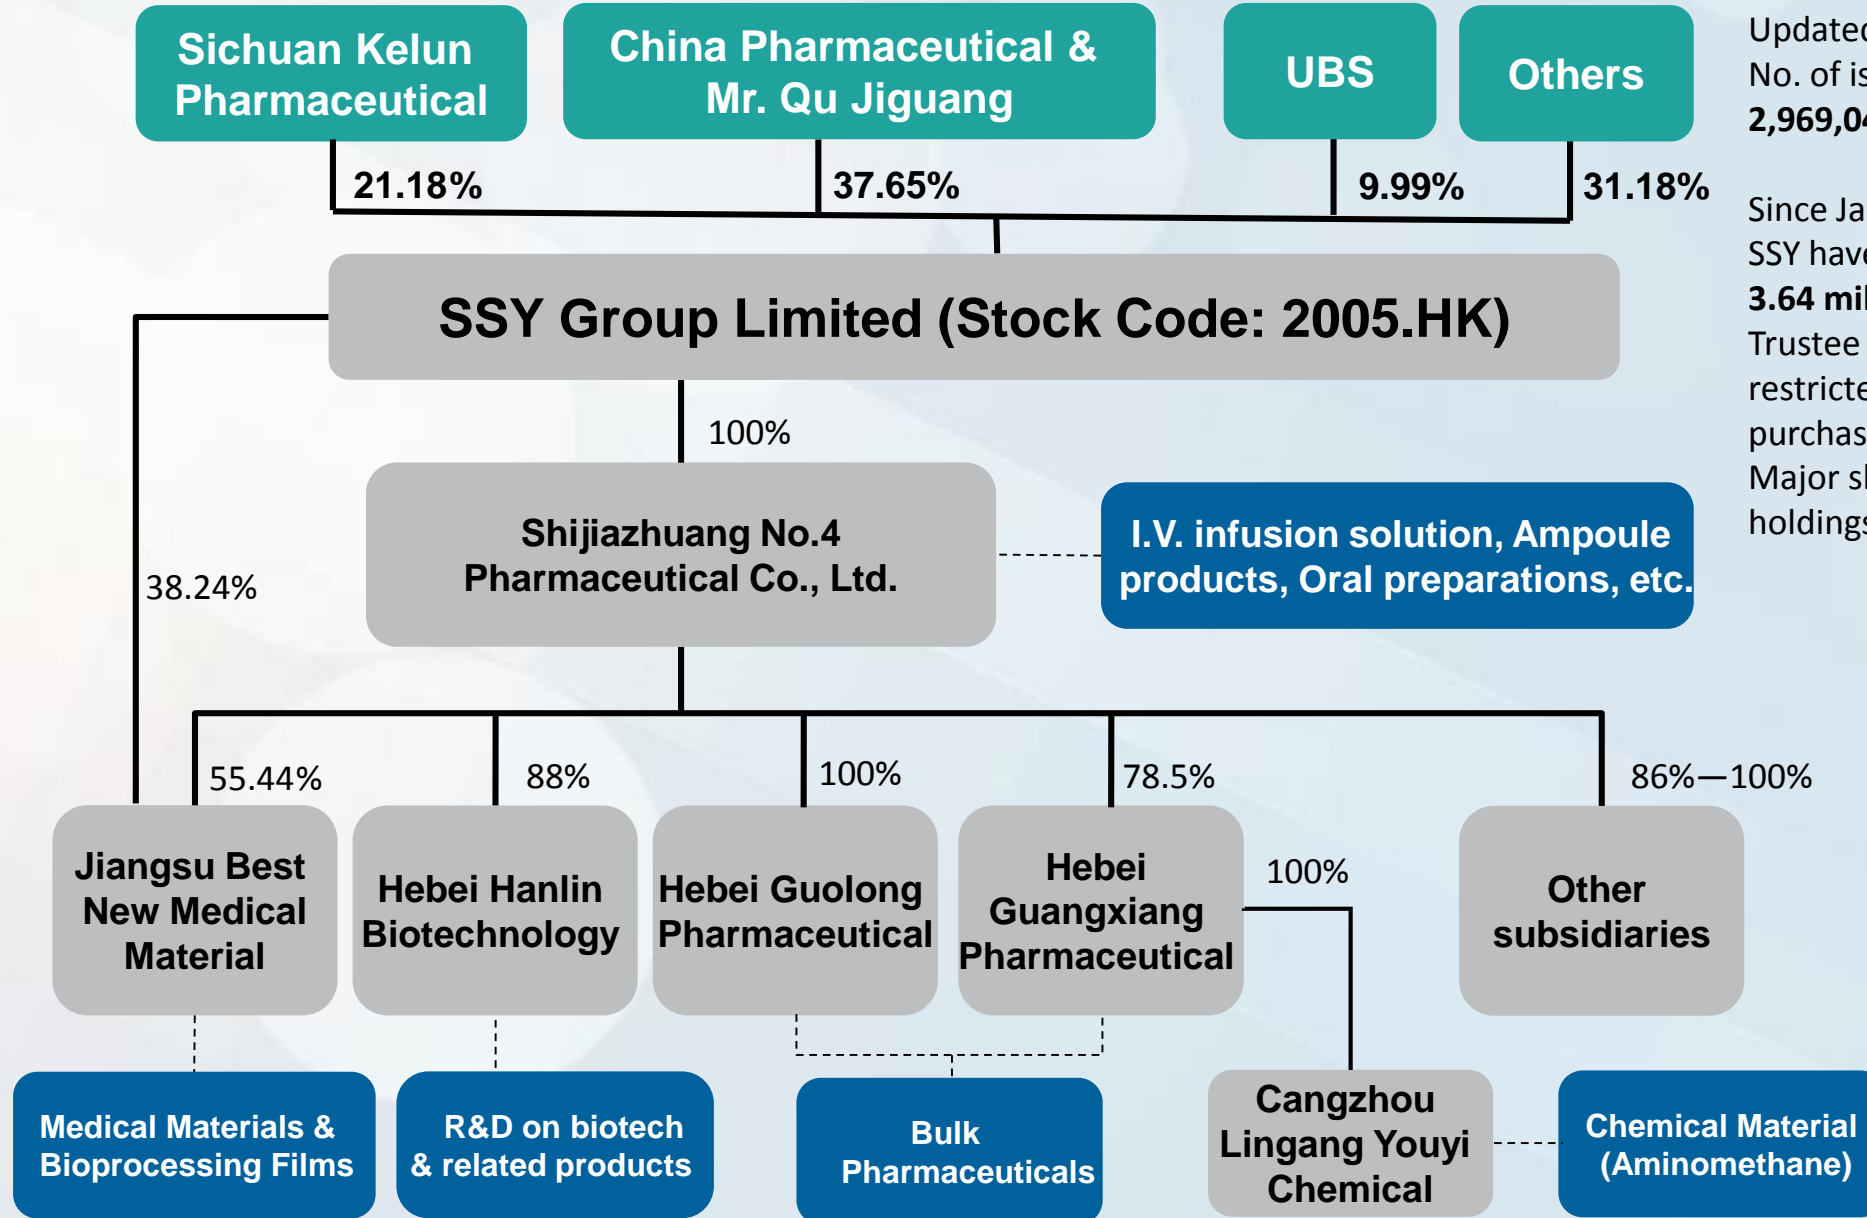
Sichuan Kelun Pharmaceutical

China Pharmaceutical & Mr. Qu Jiguang

UBS

Others

21.18%

37.65%

9.99%

31.18%

SSY Group Limited (Stock Code: 2005.HK)

100%

Shijiazhuang No.4 Pharmaceutical Co., Ltd.

I.V. infusion solution, Ampoule products, Oral preparations, etc.

38.24%

55.44%

88%

100%

78.5%

86%—100%

Jiangsu Best New Medical Material

Hebei Hanlin Biotechnology

Hebei Guolong Pharmaceutical

Hebei Guangxiang Pharmaceutical

100%

Other subsidiaries

Medical Materials & Bioprocessing Films

R&D on biotech & related products

Bulk Pharmaceuticals

Cangzhou Lingang Youyi Chemical

Chemical Material (Aminomethane)

Update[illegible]
No. of is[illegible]
2,969,0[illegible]

Since Ja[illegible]
SSY hav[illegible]
3.64 mi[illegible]
Trustee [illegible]
restricte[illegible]
purchas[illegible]
Major s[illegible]
holdings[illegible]